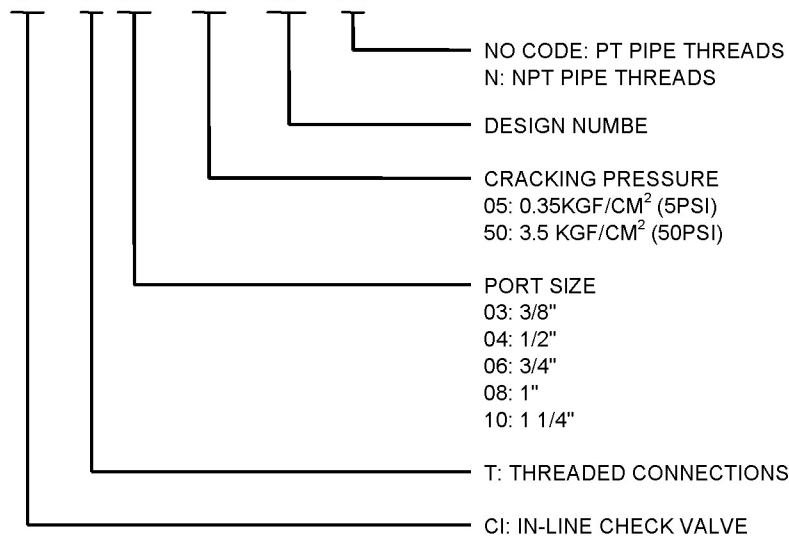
NO CODE: PT PIPE THREADS
N: NPT PIPE THREADS

DESIGN NUMBE

CRACKING PRESSURE
05: 0.35KGF/CM$^2$ (5PSI)
50: 3.5 KGF/CM$^2$ (50PSI)

PORT SIZE
03: 3/8"
04: 1/2"
06: 3/4"
08: 1"
10: 1 1/4"

T: THREADED CONNECTIONS

CI: IN-LINE CHECK VALVE